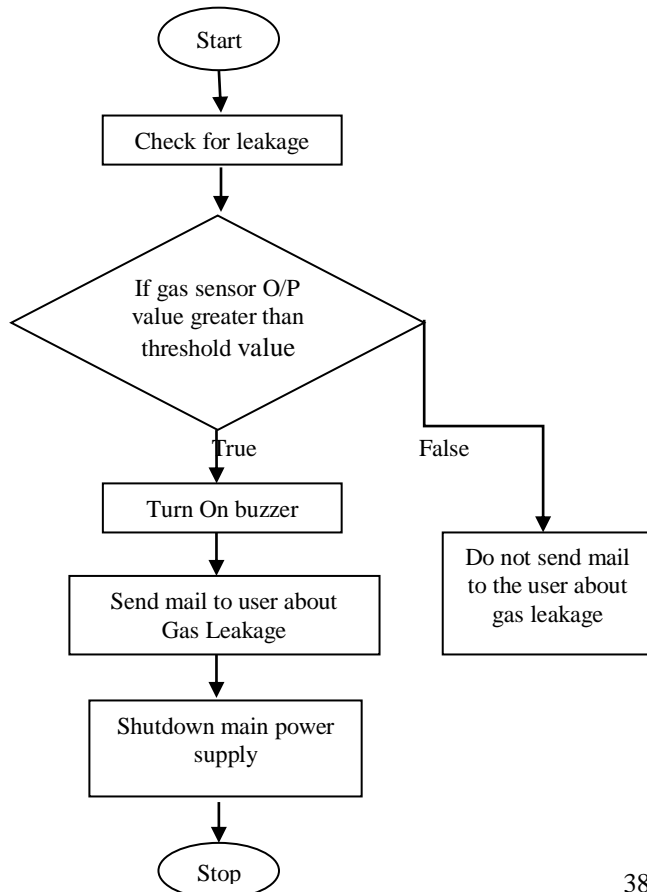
Start

Check for leakage

If gas sensor O/P value greater than threshold value

True

False

Turn On buzzer

Send mail to user about Gas Leakage

Shutdown main power supply

Stop

Do not send mail to the user about gas leakage

38